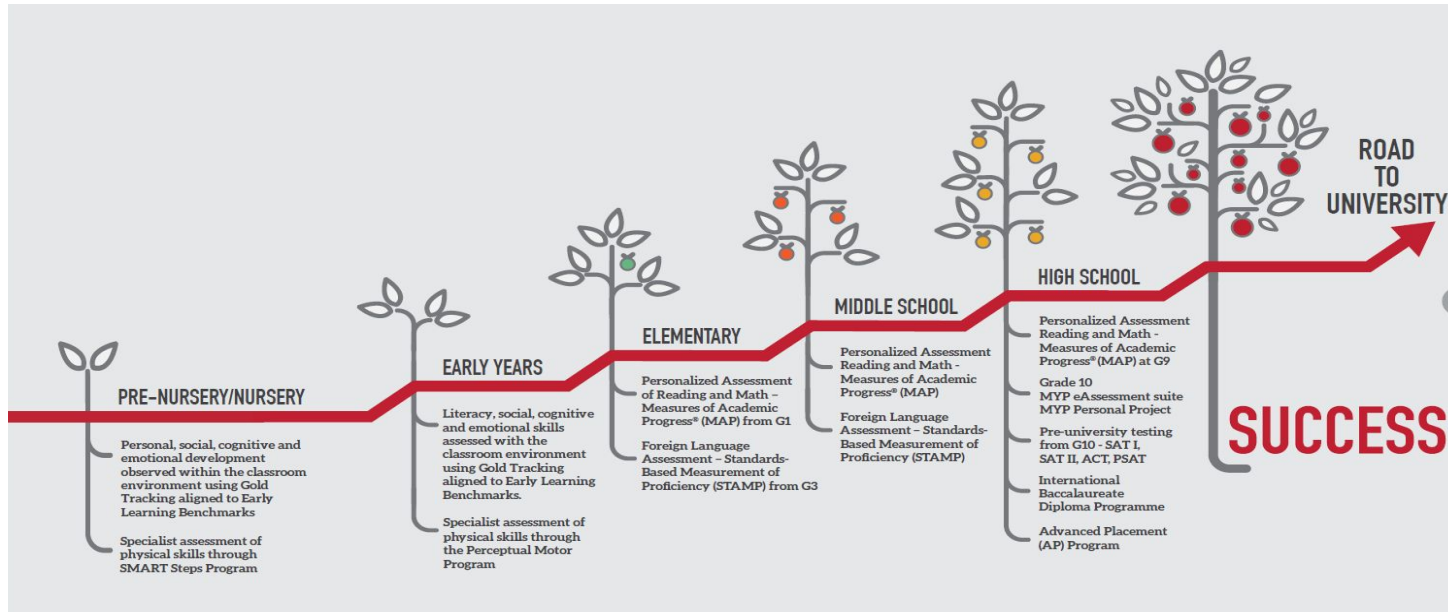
PRE-NURSERY/NURSERY

Personal, social, cognitive and emotional development observed within the classroom environment using Gold Tracking aligned to Early Learning Benchmarks

Specialist assessment of physical skills through SMART Steps Program

EARLY YEARS

Literacy, social, cognitive and emotional skills assessed with the classroom environment using Gold Tracking aligned to Early Learning Benchmarks.

Specialist assessment of physical skills through the Perceptual Motor Program

ELEMENTARY

Personalized Assessment of Reading and Math – Measures of Academic Progress® (MAP) from G1

Foreign Language Assessment – Standards-Based Measurement of Proficiency (STAMP) from G3

MIDDLE SCHOOL

Personalized Assessment Reading and Math - Measures of Academic Progress® (MAP)

Foreign Language Assessment – Standards-Based Measurement of Proficiency (STAMP)

HIGH SCHOOL

Personalized Assessment Reading and Math - Measures of Academic Progress® (MAP) at G9

Grade 10 MYP eAssessment suite MYP Personal Project

Pre-university testing from G10 - SAT I, SAT II, ACT, PSAT

International Baccalaureate Diploma Programme

Advanced Placement (AP) Program

ROAD TO UNIVERSITY

SUCCESS